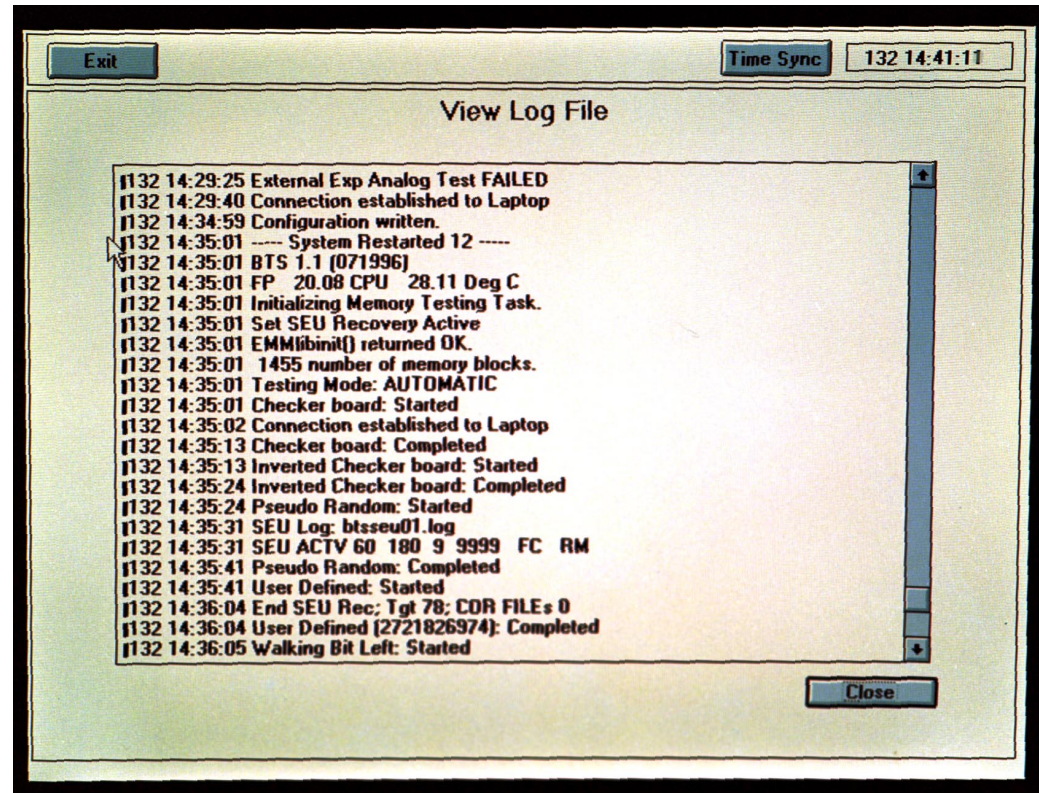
Exit

Time Sync

132 14:41:11

View Log File

[132 14:29:25 External Exp Analog Test FAILED
[132 14:29:40 Connection established to Laptop
[132 14:34:59 Configuration written.
[132 14:35:01 ---- System Restarted 12 ----
[132 14:35:01 BTS 1.1 (071996)
[132 14:35:01 FP 20.08 CPU 28.11 Deg C
[132 14:35:01 Initializing Memory Testing Task.
[132 14:35:01 Set SEU Recovery Active
[132 14:35:01 EMMlibinit() returned OK.
[132 14:35:01 1455 number of memory blocks.
[132 14:35:01 Testing Mode: AUTOMATIC
[132 14:35:01 Checker board: Started
[132 14:35:02 Connection established to Laptop
[132 14:35:13 Checker board: Completed
[132 14:35:13 Inverted Checker board: Started
[132 14:35:24 Inverted Checker board: Completed
[132 14:35:24 Pseudo Random: Started
[132 14:35:31 SEU Log: btsseu01.log
[132 14:35:31 SEU ACTV 60 180 9 9999 FC RM
[132 14:35:41 Pseudo Random: Completed
[132 14:35:41 User Defined: Started
[132 14:36:04 End SEU Rec; Tgt 78; COR FILEs 0
[132 14:36:04 User Defined (2721826974): Completed
[132 14:36:05 Walking Bit Left: Started

Close